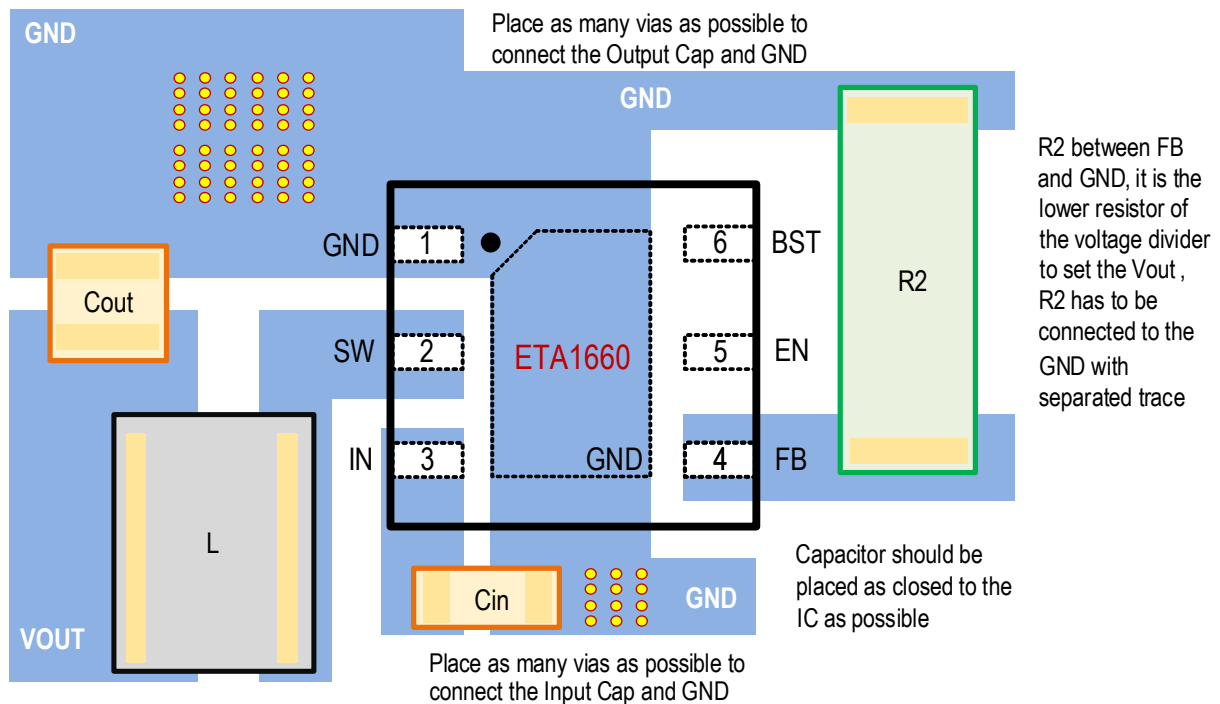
GND

Place as many vias as possible to connect the Output Cap and GND

GND

R2 between FB and GND, it is the lower resistor of the voltage divider to set the Vout , R2 has to be connected to the GND with separated trace

R2

Cout

GND 1

6 BST

SW 2

ETA1660

5 EN

IN 3

GND

4 FB

L

Cin

GND

VOUT

Capacitor should be placed as closed to the IC as possible

Place as many vias as possible to connect the Input Cap and GND